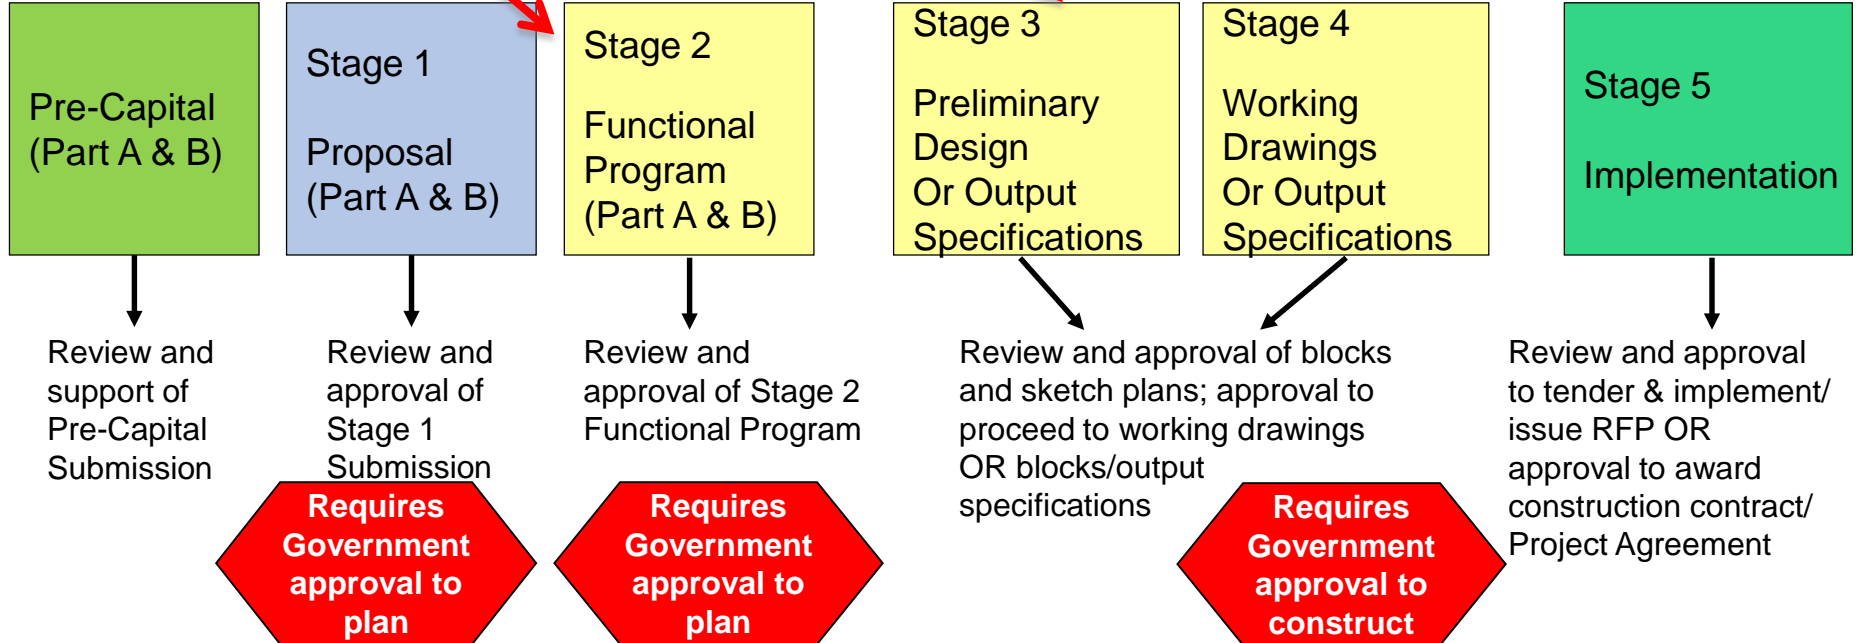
Pre-Capital (Part A & B)

Stage 1

Proposal (Part A & B)

Stage 2

Functional Program (Part A & B)

Stage 3

Preliminary Design Or Output Specifications

Stage 4

Working Drawings Or Output Specifications

Stage 5

Implementation

Review and support of Pre-Capital Submission

Review and approval of Stage 1 Submission

Review and approval of Stage 2 Functional Program

Review and approval of blocks and sketch plans; approval to proceed to working drawings OR blocks/output specifications

Review and approval to tender & implement/ issue RFP OR approval to award construction contract/ Project Agreement

Requires Government approval to plan

Requires Government approval to plan

Requires Government approval to construct